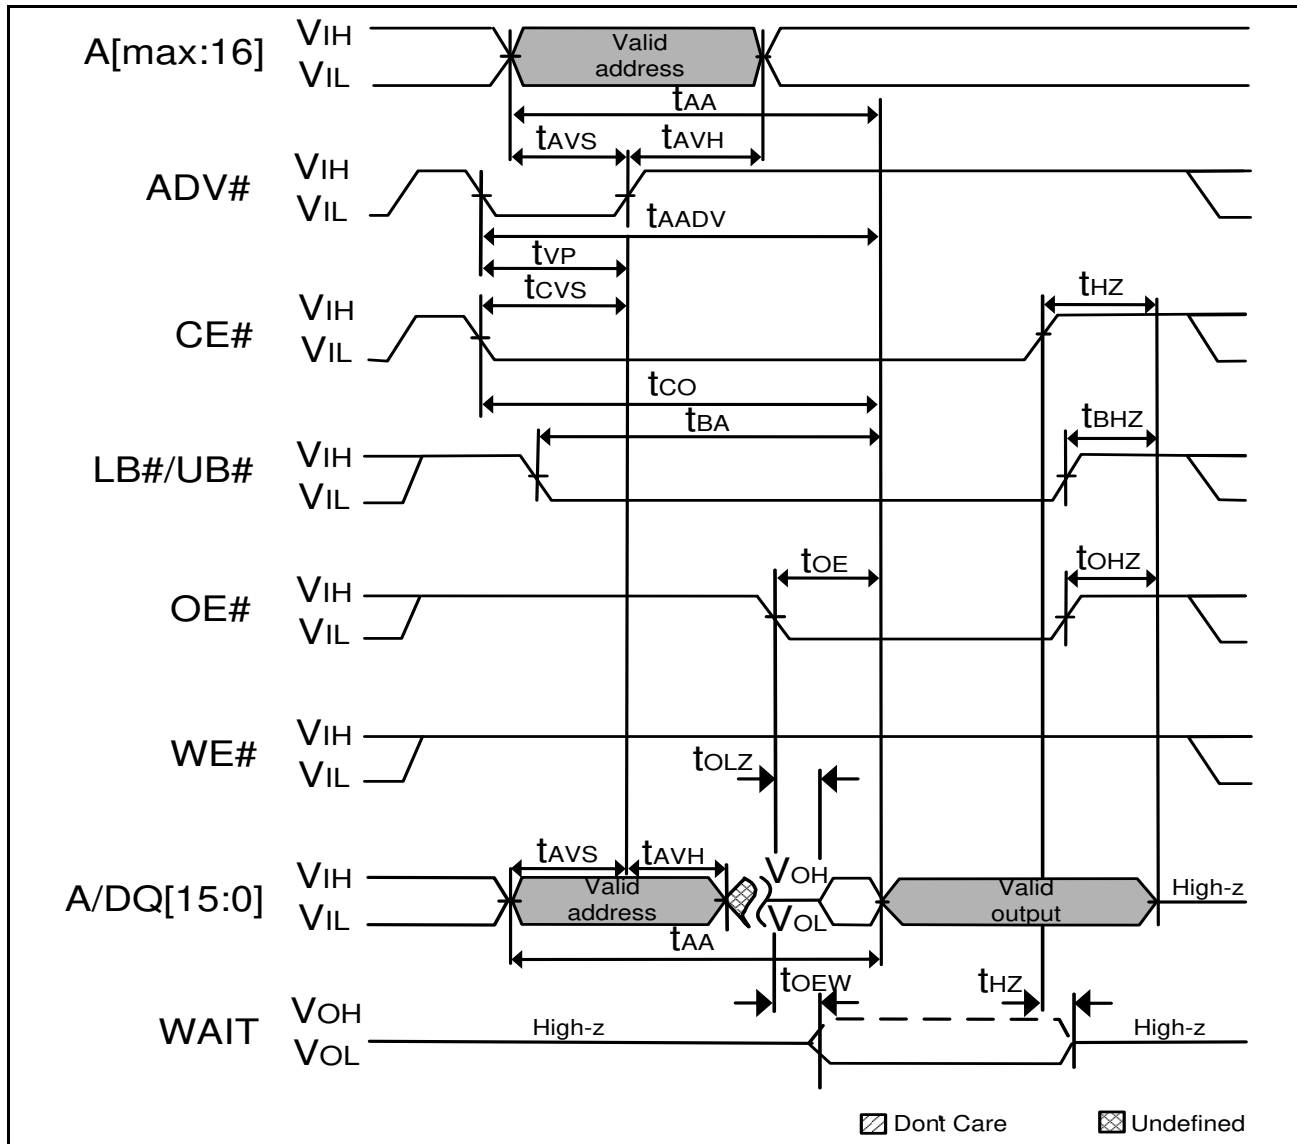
A[max:16] $V_{IH}$ $V_{IL}$ Valid address

$t_{AA}$

$t_{AVS}$ $t_{AVH}$

ADV# $V_{IH}$ $V_{IL}$

$t_{AADV}$

$t_{VP}$

$t_{CVS}$

$t_{HZ}$

CE# $V_{IH}$ $V_{IL}$

$t_{CO}$

$t_{BA}$

$t_{BHZ}$

LB#/UB# $V_{IH}$ $V_{IL}$

$t_{OE}$

$t_{OHZ}$

OE# $V_{IH}$ $V_{IL}$

WE# $V_{IH}$ $V_{IL}$

$t_{OLZ}$

$t_{AVS}$ $t_{AVH}$

A/DQ[15:0] $V_{IH}$ $V_{IL}$ Valid address $V_{OH}$ $V_{OL}$ Valid output High-z

$t_{AA}$

$t_{OEW}$ $t_{HZ}$

WAIT $V_{OH}$ $V_{OL}$ High-z High-z

Dont Care Undefined